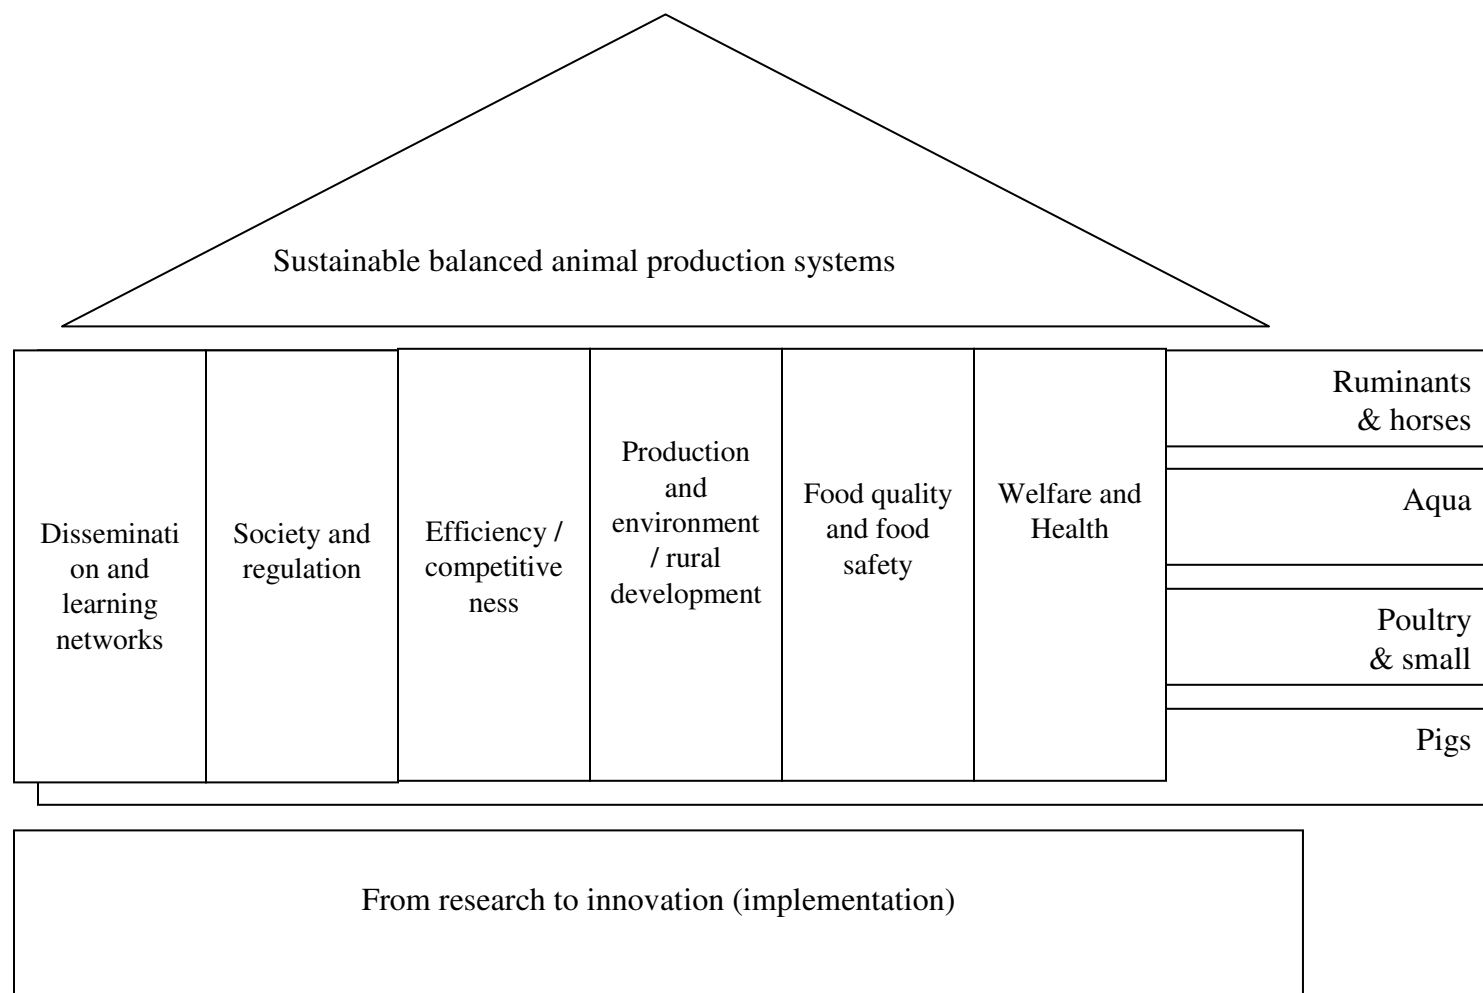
Sustainable balanced animal production systems

Dissemination and learning networks

Society and regulation

Efficiency / competitiveness

Production and environment / rural development

Food quality and food safety

Welfare and Health

Ruminants & horses

Aqua

Poultry & small

Pigs

From research to innovation (implementation)